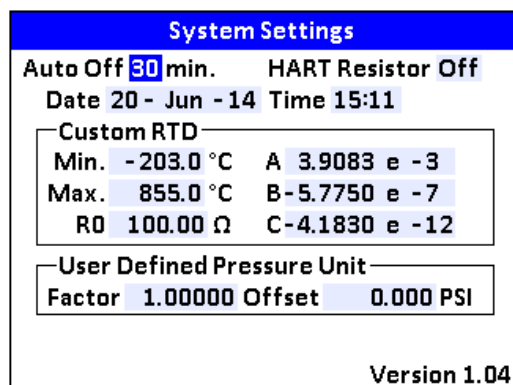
System Settings

Auto Off 30 min. HART Resistor Off

Date 20 - Jun - 14 Time 15:11

Custom RTD

Min. -203.0 °C A 3.9083 e -3

Max. 855.0 °C B -5.7750 e -7

R0 100.00 Ω C -4.1830 e -12

User Defined Pressure Unit

Factor 1.00000 Offset 0.000 PSI

Version 1.04